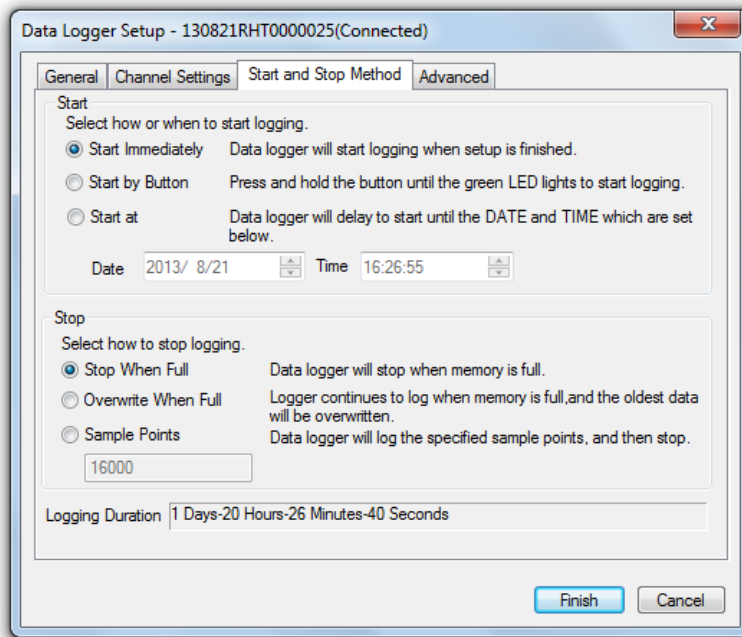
Data Logger Setup - 130821RHT0000025(Connected)

X

General | Channel Settings | Start and Stop Method | Advanced

Start

Select how or when to start logging.

Start Immediately Data logger will start logging when setup is finished.

Start by Button Press and hold the button until the green LED lights to start logging.

Start at Data logger will delay to start until the DATE and TIME which are set below.

Date 2013/ 8/21 Time 16:26:55

Stop

Select how to stop logging.

Stop When Full Data logger will stop when memory is full.

Overwrite When Full Logger continues to log when memory is full,and the oldest data will be overwritten.

Sample Points Data logger will log the specified sample points, and then stop.

16000

Logging Duration 1 Days-20 Hours-26 Minutes-40 Seconds

Finish Cancel